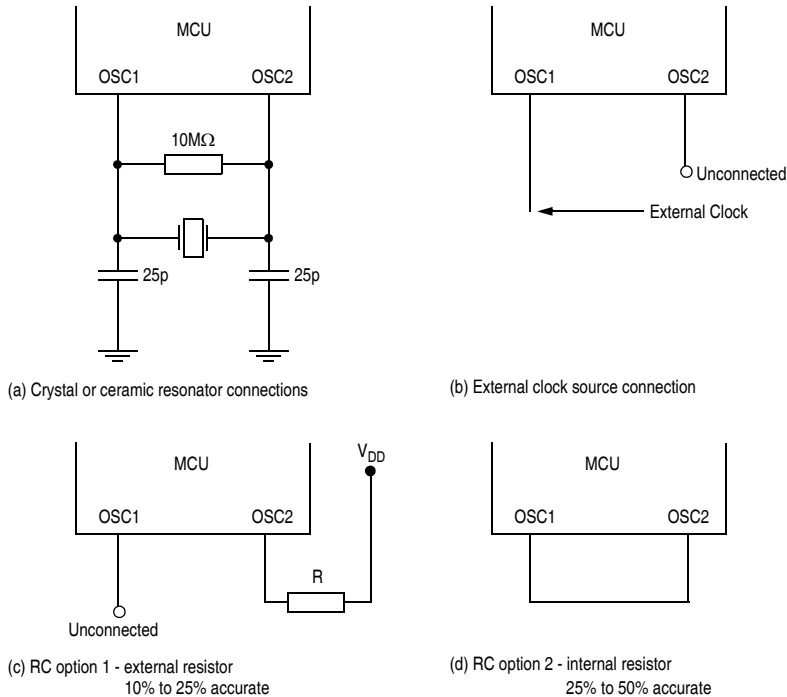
MCU

OSC1 OSC2

$10M\Omega$

25p 25p

(a) Crystal or ceramic resonator connections

MCU

OSC1 OSC2

Unconnected

External Clock

(b) External clock source connection

MCU

OSC1 OSC2

$V_{DD}$

R

Unconnected

(c) RC option 1 - external resistor
10% to 25% accurate

MCU

OSC1 OSC2

(d) RC option 2 - internal resistor
25% to 50% accurate